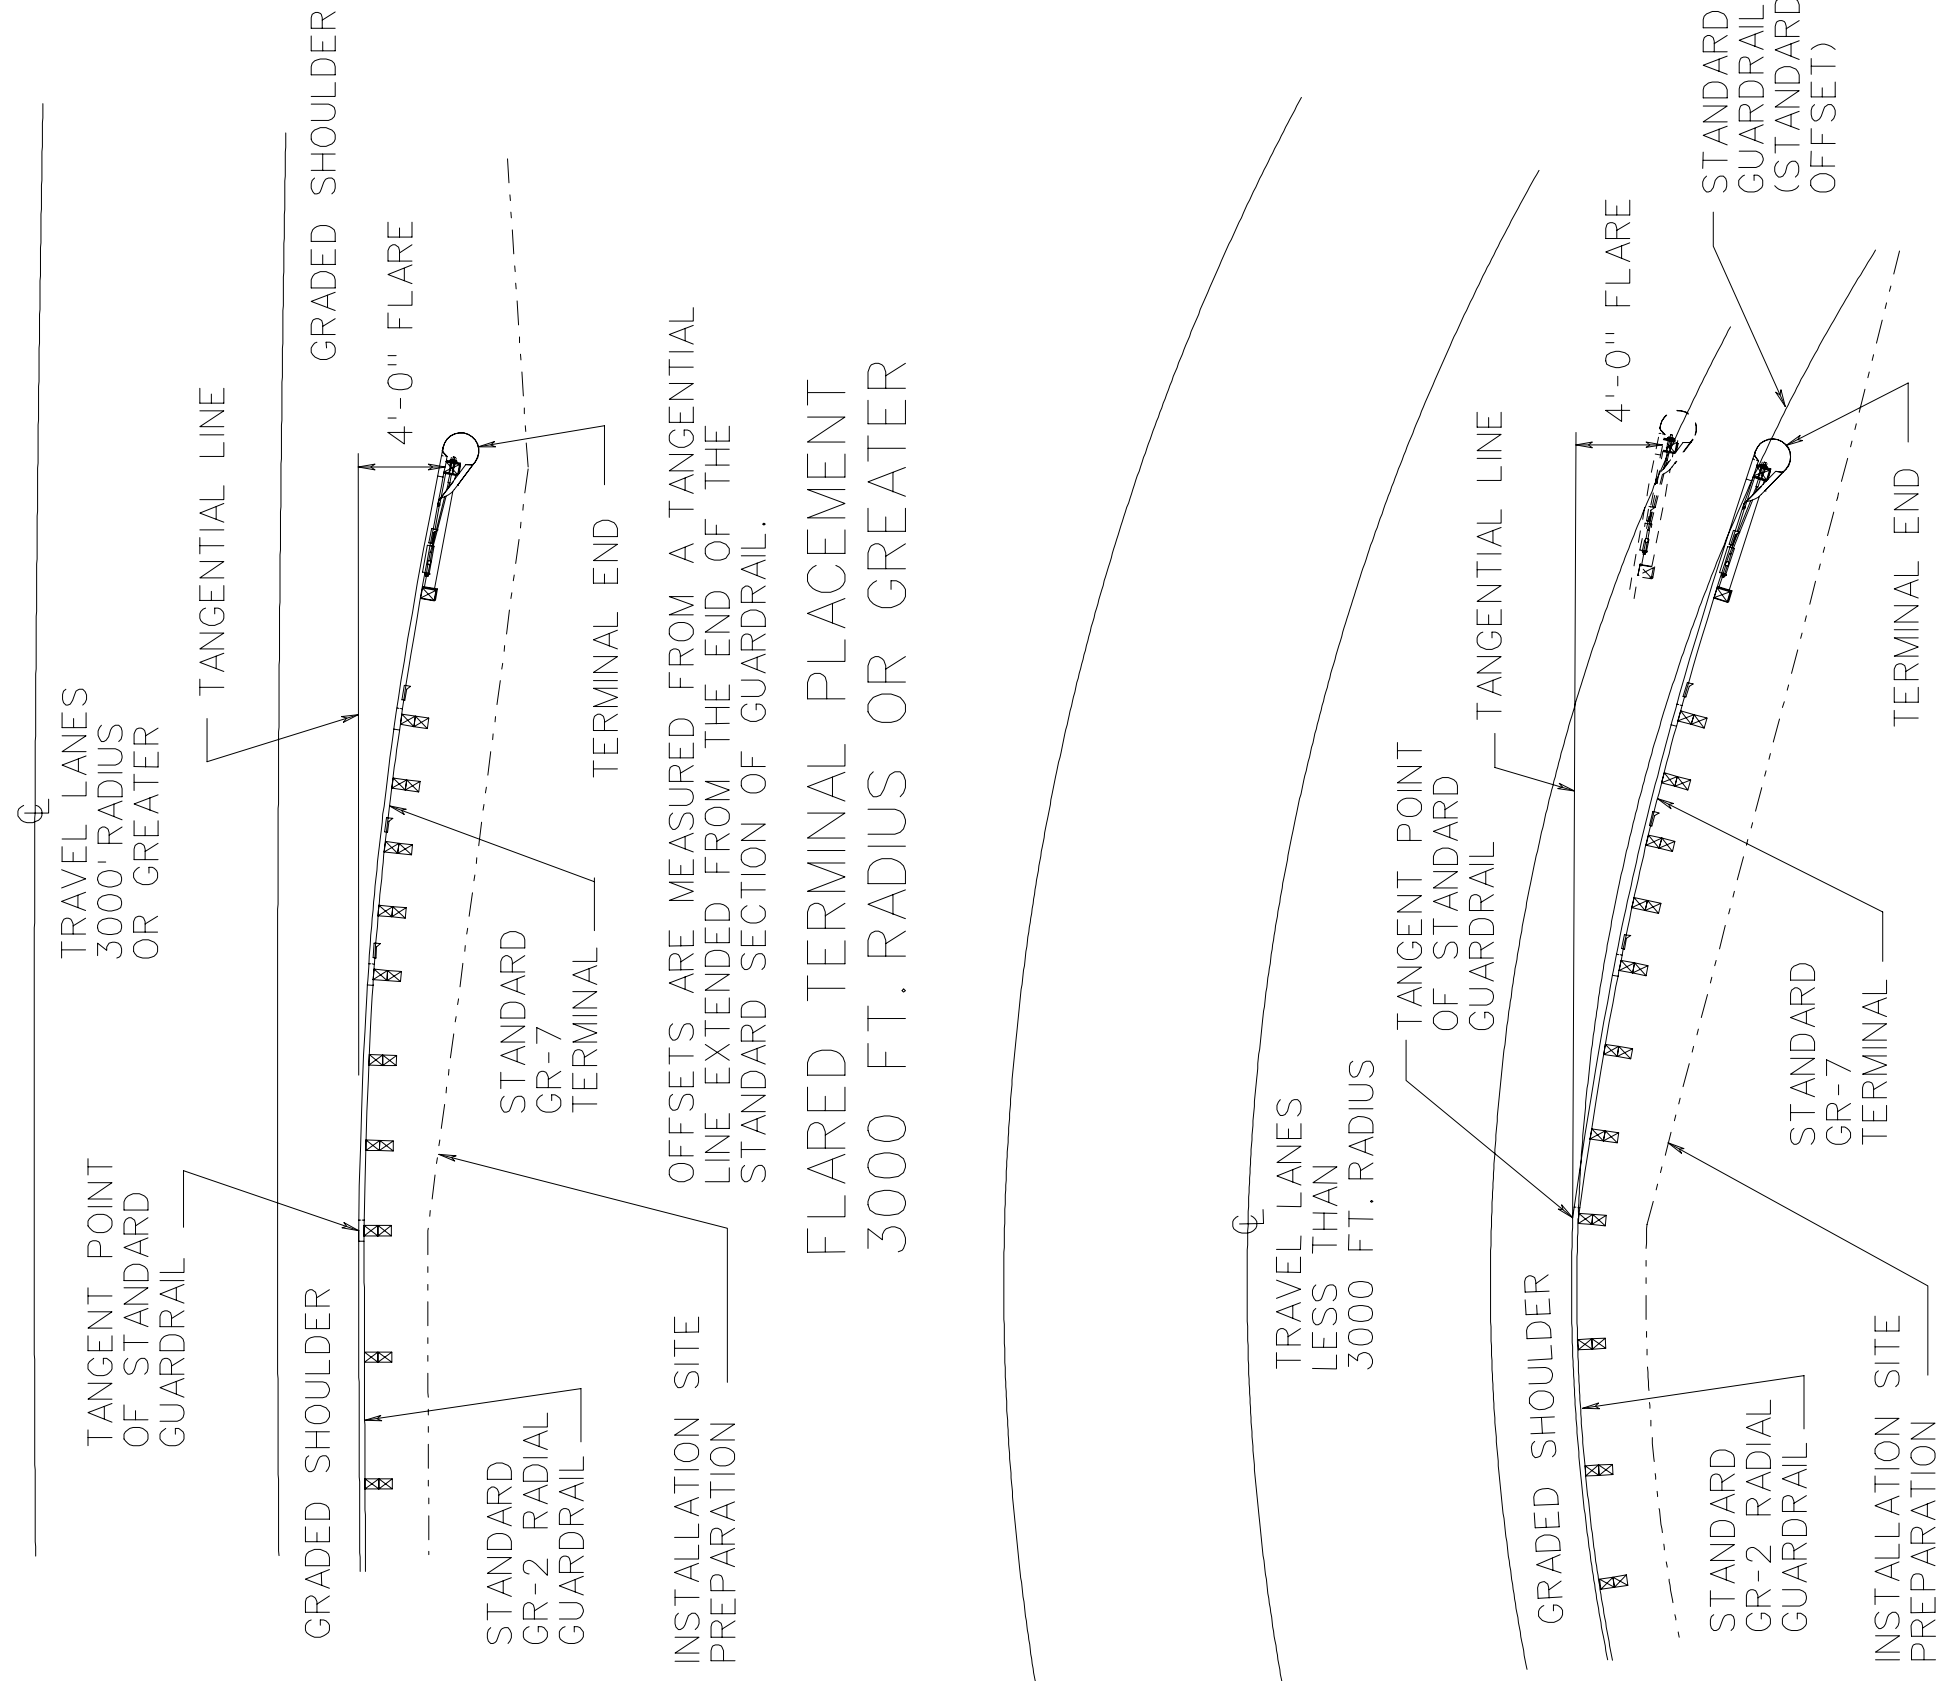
GRADED SHOULDER

TRAVEL LANES
3000' RADIUS
OR GREATER

TANGENTIAL LINE

GRADED SHOULDER

4'-0" FLARE

TERMINAL END

TANGENT POINT
OF STANDARD
GUARDRAIL

STANDARD
GR-7
TERMINAL

GRADED SHOULDER

STANDARD
GR-2 RADIAL
GUARDRAIL

INSTALLATION SITE
PREPARATION

OFFSETS ARE MEASURED FROM A TANGENTIAL LINE EXTENDED FROM THE END OF THE STANDARD SECTION OF GUARDRAIL.

FLARED TERMINAL PLACEMENT
3000 FT. RADIUS OR GREATER

TRAVEL LANES
LESS THAN
3000 FT. RADIUS

TANGENT POINT
OF STANDARD
GUARDRAIL

TANGENTIAL LINE

4'-0" FLARE

STANDARD
GUARDRAIL
(STANDARD
OFFSET)

GRADED SHOULDER

STANDARD
GR-7
TERMINAL

TERMINAL END

STANDARD
GR-2 RADIAL
GUARDRAIL

INSTALLATION SITE
PREPARATION